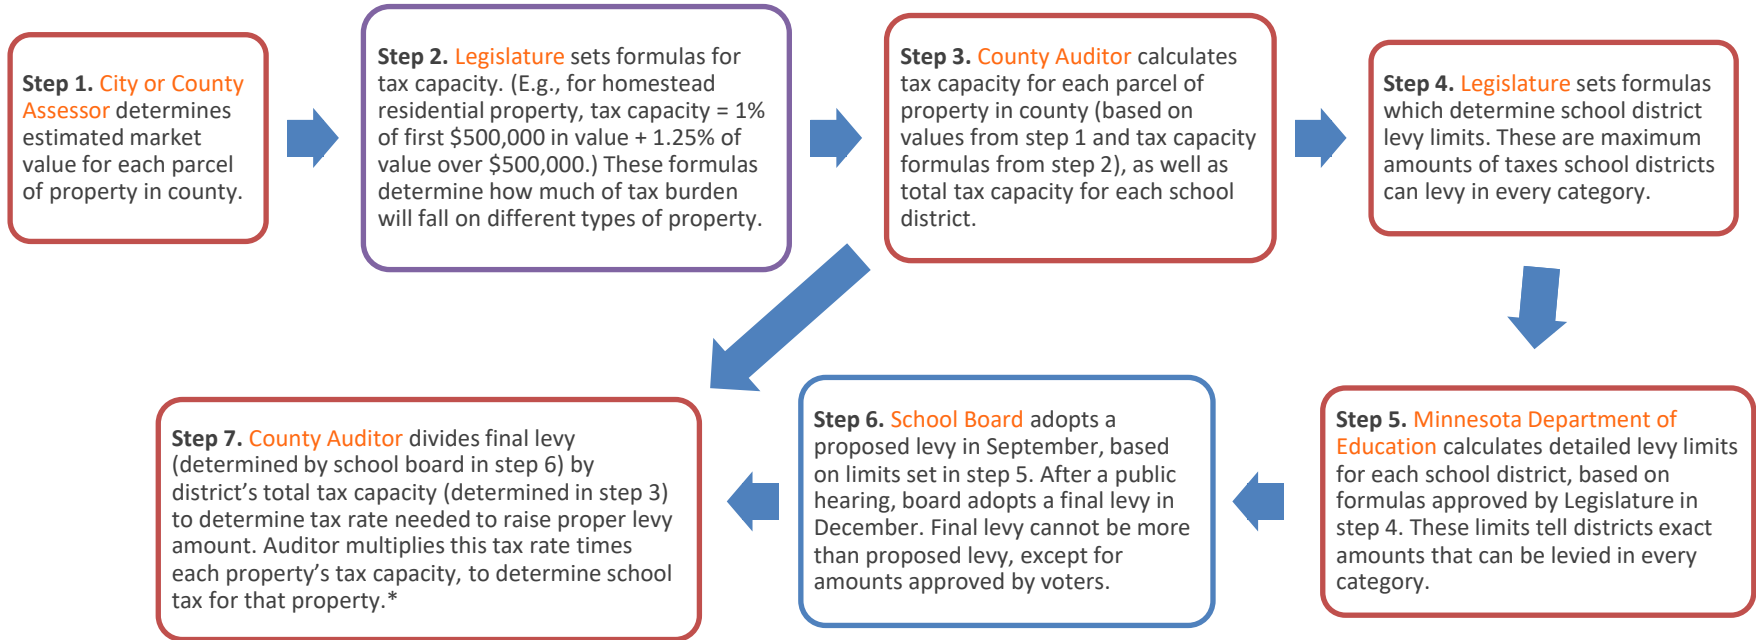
**Step 1.** City or County Assessor determines estimated market value for each parcel of property in county.

**Step 2.** Legislature sets formulas for tax capacity. (E.g., for homestead residential property, tax capacity = 1% of first \$500,000 in value + 1.25% of value over \$500,000.) These formulas determine how much of tax burden will fall on different types of property.

**Step 3.** County Auditor calculates tax capacity for each parcel of property in county (based on values from step 1 and tax capacity formulas from step 2), as well as total tax capacity for each school district.

**Step 4.** Legislature sets formulas which determine school district levy limits. These are maximum amounts of taxes school districts can levy in every category.

**Step 5.** Minnesota Department of Education calculates detailed levy limits for each school district, based on formulas approved by Legislature in step 4. These limits tell districts exact amounts that can be levied in every category.

**Step 6.** School Board adopts a proposed levy in September, based on limits set in step 5. After a public hearing, board adopts a final levy in December. Final levy cannot be more than proposed levy, except for amounts approved by voters.

**Step 7.** County Auditor divides final levy (determined by school board in step 6) by district's total tax capacity (determined in step 3) to determine tax rate needed to raise proper levy amount. Auditor multiplies this tax rate times each property's tax capacity, to determine school tax for that property.*